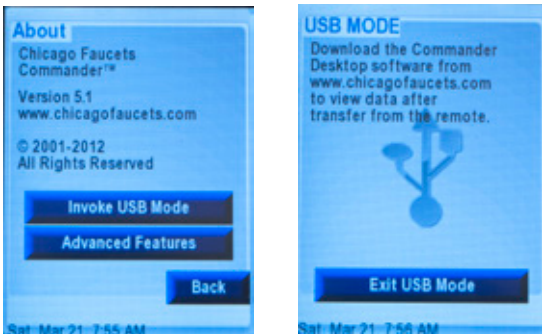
About
Chicago Faucets Commander™

Version 5.1
www.chicagofaucets.com

© 2001-2012
All Rights Reserved

Invoke USB Mode

Advanced Features

Back

Sat, Mar 21, 7:55 AM

USB MODE
Download the Commander Desktop software from www.chicagofaucets.com to view data after transfer from the remote.

Exit USB Mode

Sat, Mar 21, 7:56 AM